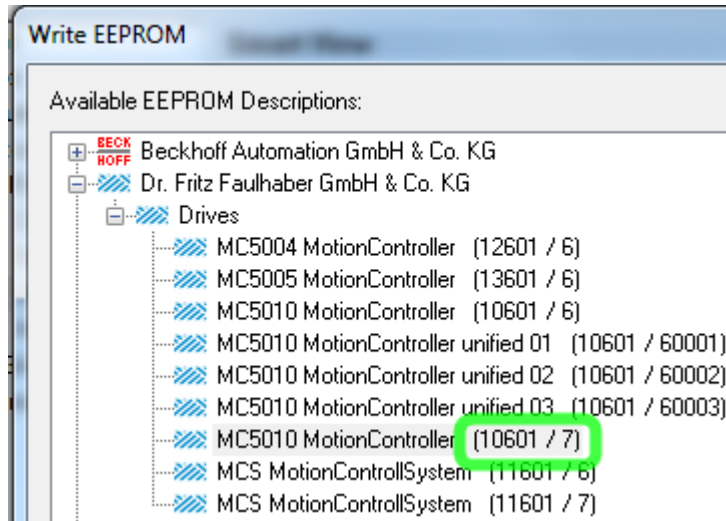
Write EEPROM

Available EEPROM Descriptions:

BECK HOFF Beckhoff Automation GmbH & Co. KG
Dr. Fritz Faulhaber GmbH & Co. KG
Drives
MC5004 MotionController (12601 / 6)
MC5005 MotionController (13601 / 6)
MC5010 MotionController (10601 / 6)
MC5010 MotionController unified 01 (10601 / 60001)
MC5010 MotionController unified 02 (10601 / 60002)
MC5010 MotionController unified 03 (10601 / 60003)
MC5010 MotionController (10601 / 7)
MCS MotionControllSystem (11601 / 6)
MCS MotionControllSystem (11601 / 7)